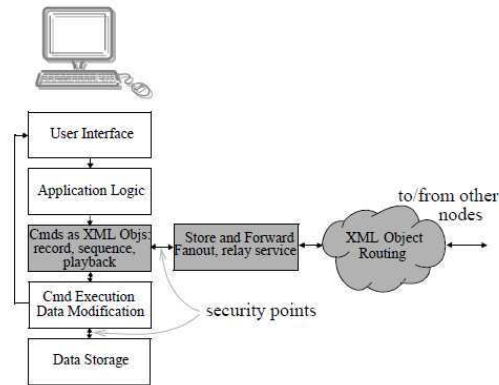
User Interface

Application Logic

Cmds as XML Objs: record, sequence, playback

Cmd Execution Data Modification

Data Storage

Store and Forward Fanout, relay service

XML Object Routing

to/from other nodes

security points